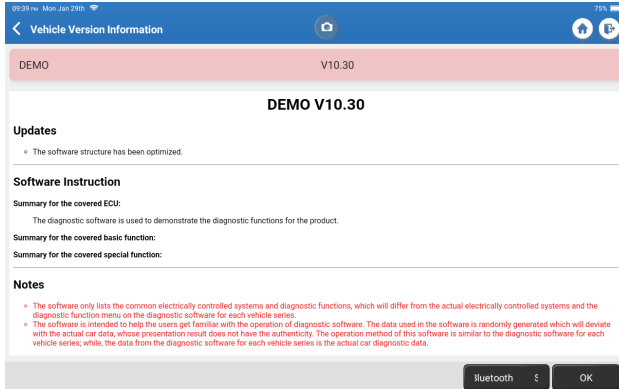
09:39 PM Mon Jan 29th

75%

Vehicle Version Information

DEMO

V10.30

DEMO V10.30

Updates

◦ The software structure has been optimized.

Software Instruction

Summary for the covered ECU:

The diagnostic software is used to demonstrate the diagnostic functions for the product.

Summary for the covered basic function:

Summary for the covered special function:

Notes

◦ The software only lists the common electrically controlled systems and diagnostic functions, which will differ from the actual electrically controlled systems and the diagnostic function menu on the diagnostic software for each vehicle series.

◦ The software is intended to help the users get familiar with the operation of diagnostic software. The data used in the software is randomly generated which will deviate with the actual car data, whose presentation result does not have the authenticity. The operation method of this software is similar to the diagnostic software for each vehicle series; while, the data from the diagnostic software for each vehicle series is the actual car diagnostic data.

3luetooth S

OK